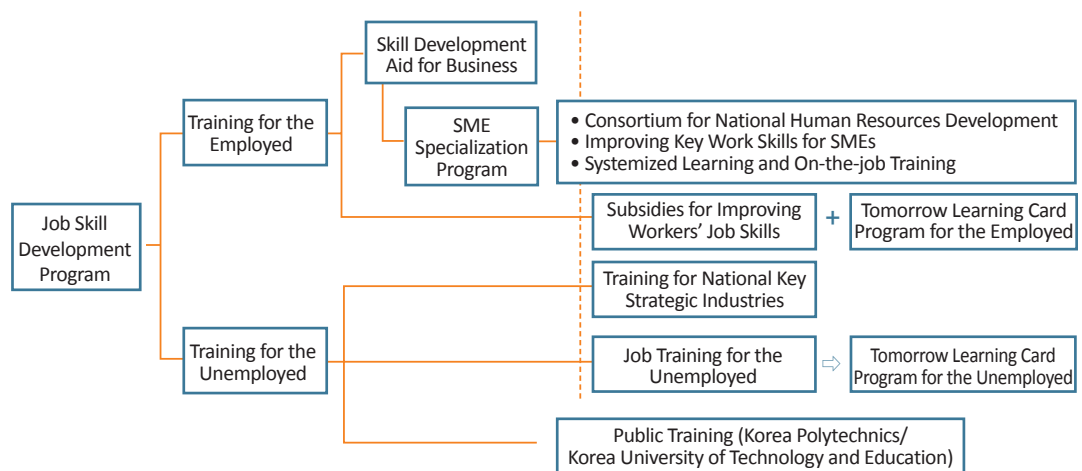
Job Skill Development Program

Training for the Employed

Skill Development Aid for Business

SME Specialization Program

• Consortium for National Human Resources Development
• Improving Key Work Skills for SMEs
• Systemized Learning and On-the-job Training

Subsidies for Improving Workers' Job Skills

+

Tomorrow Learning Card Program for the Employed

Training for the Unemployed

Training for National Key Strategic Industries

Job Training for the Unemployed

⇨

Tomorrow Learning Card Program for the Unemployed

Public Training (Korea Polytechnics/ Korea University of Technology and Education)